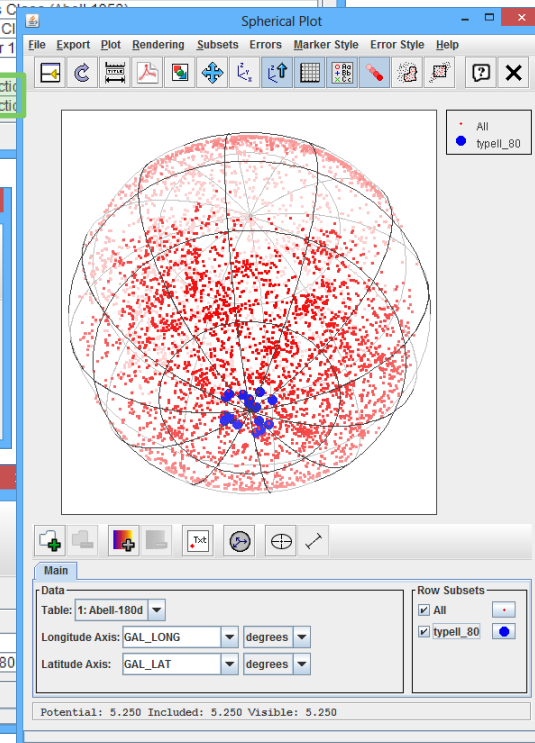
Spherical Plot

File Export Plot Rendering Subsets Errors Marker Style Error Style Help

All
typell_80

Main

Data
Table: 1: Abell-180d
Longitude Axis: GAL_LONG degrees
Latitude Axis: GAL_LAT degrees

Row Subsets
All
typell_80

Potential: 5.250 Included: 5.250 Visible: 5.250